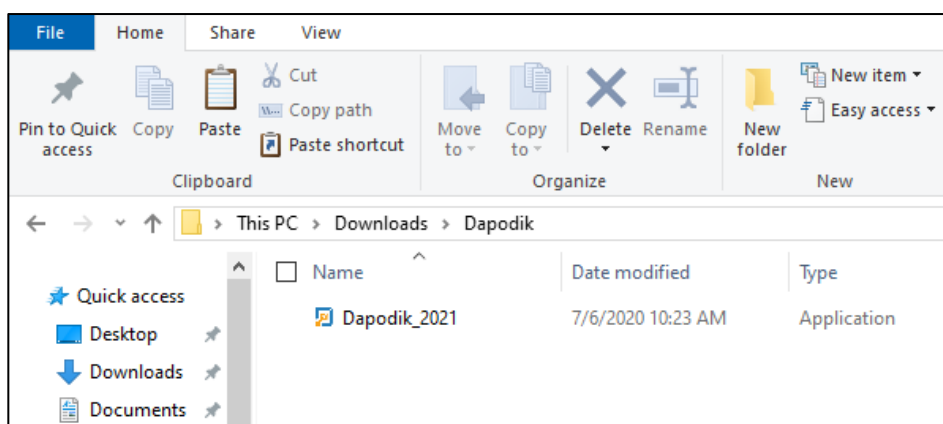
File Home Share View

Pin to Quick access
Copy
Paste
Cut
Copy path
Paste shortcut
Clipboard

Move to
Copy to
Delete
Rename
Organize

New folder
New item
Easy access
New

This PC > Downloads > Dapodik

Quick access
Desktop
Downloads
Documents

| Name | Date modified | Type |
|---|---|---|
| Dapodik_2021 | 7/6/2020 10:23 AM | Application |